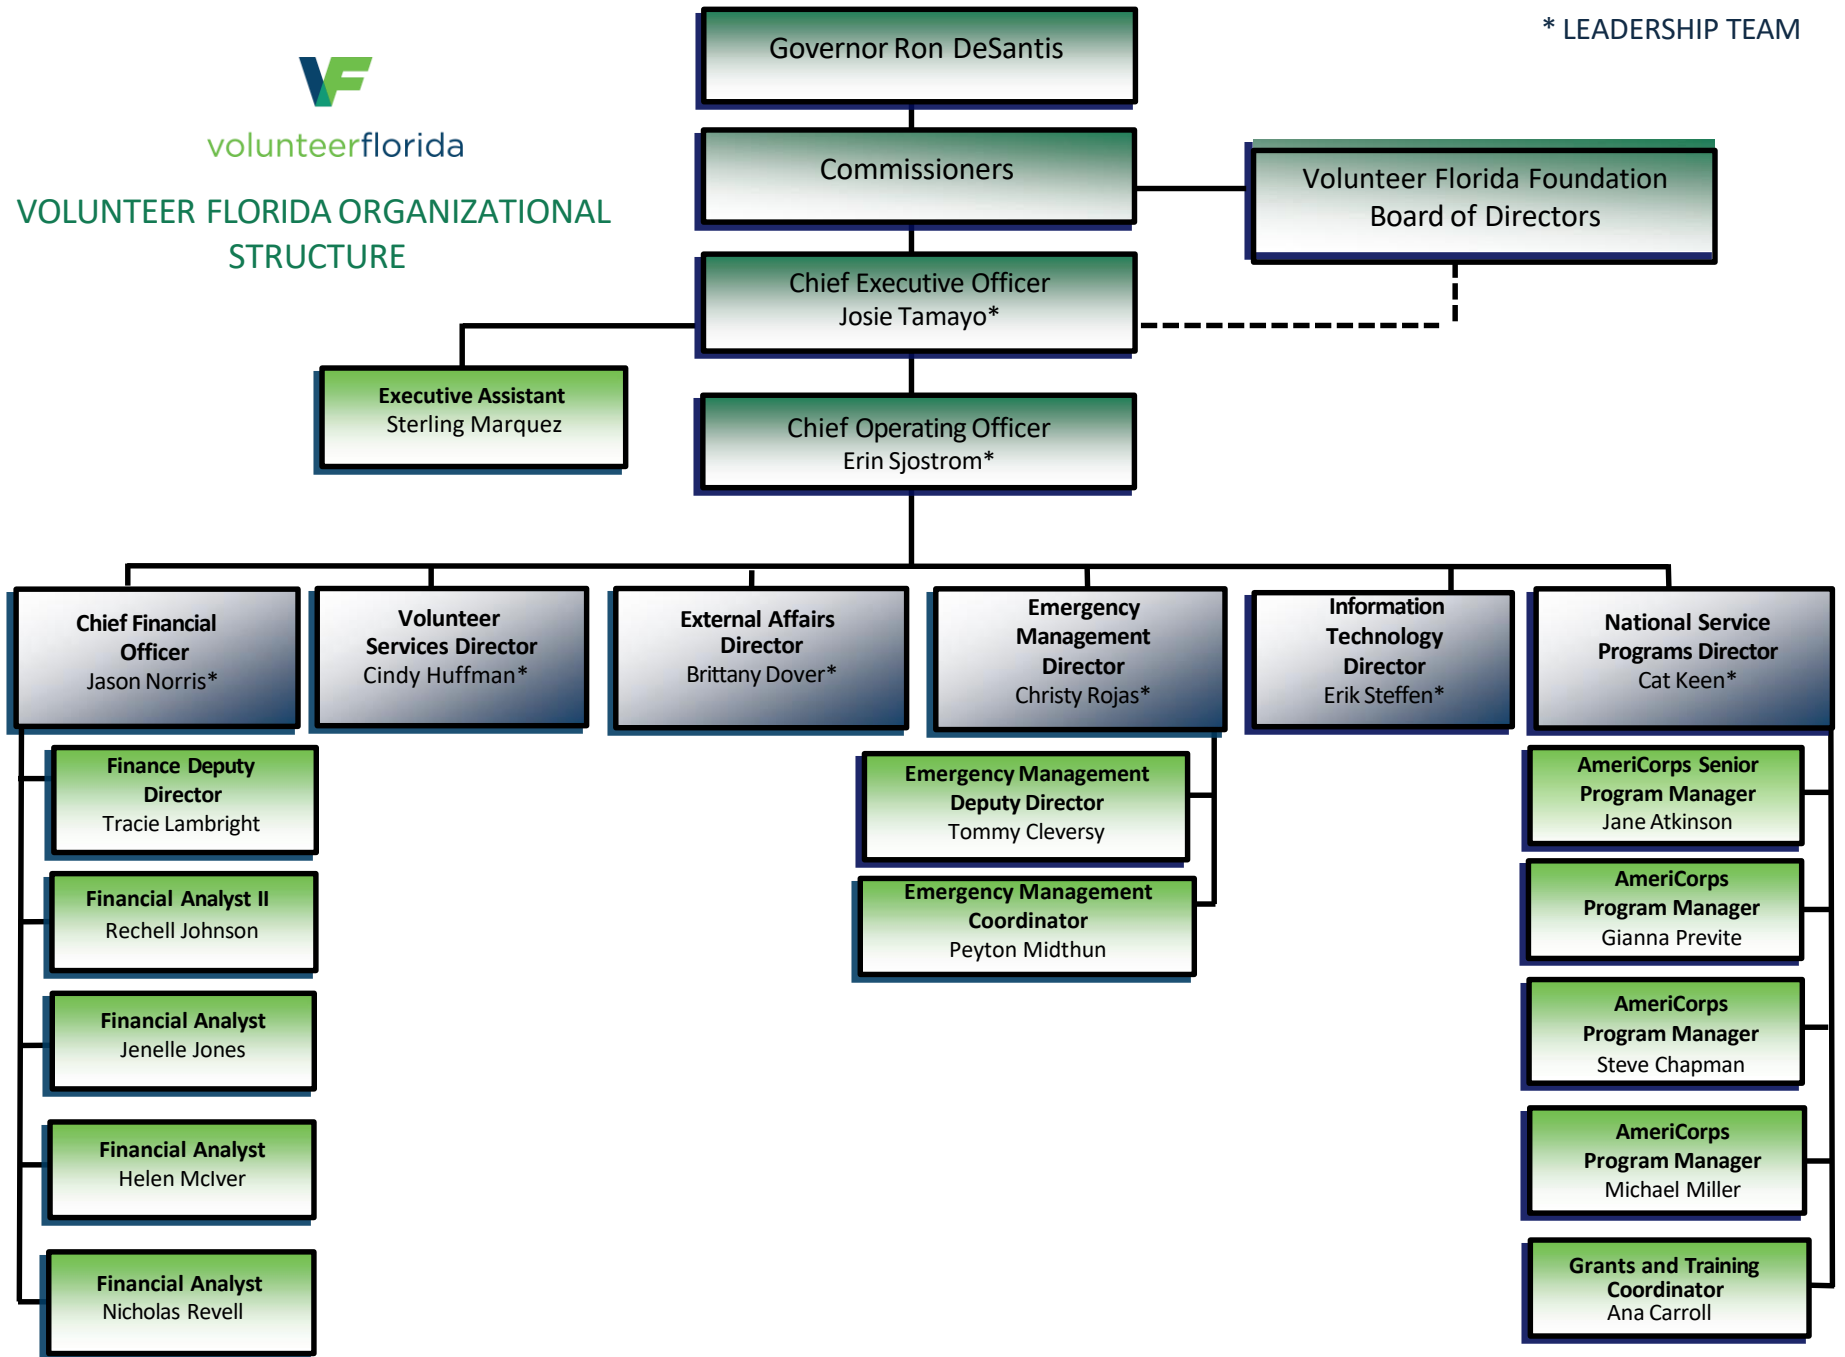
volunteerflorida

VOLUNTEER FLORIDA ORGANIZATIONAL STRUCTURE

* LEADERSHIP TEAM

Governor Ron DeSantis

Commissioners

Volunteer Florida Foundation Board of Directors

Chief Executive Officer
Josie Tamayo*

Executive Assistant
Sterling Marquez

Chief Operating Officer
Erin Sjostrom*

Chief Financial Officer
Jason Norris*

Volunteer Services Director
Cindy Huffman*

External Affairs Director
Brittany Dover*

Emergency Management Director
Christy Rojas*

Information Technology Director
Erik Steffen*

National Service Programs Director
Cat Keen*

Finance Deputy Director
Tracie Lambright

Financial Analyst II
Rechell Johnson

Financial Analyst
Jenelle Jones

Financial Analyst
Helen McIver

Financial Analyst
Nicholas Revell

Emergency Management Deputy Director
Tommy Cleversy

Emergency Management Coordinator
Peyton Midthun

AmeriCorps Senior Program Manager
Jane Atkinson

AmeriCorps Program Manager
Gianna Previte

AmeriCorps Program Manager
Steve Chapman

AmeriCorps Program Manager
Michael Miller

Grants and Training Coordinator
Ana Carroll